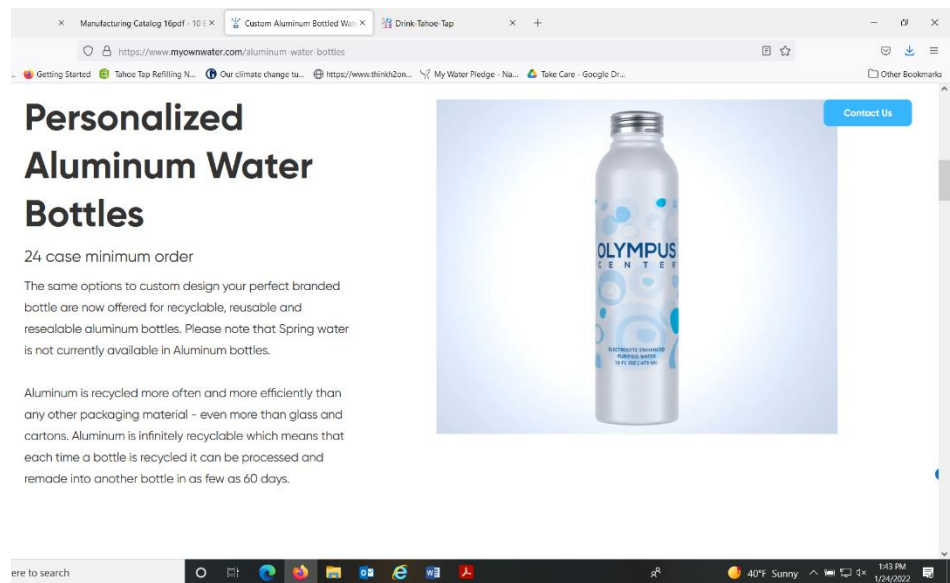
Manufacturing Catalog 16pdf · 10 × | Custom Aluminum Bottled Wat × | Drink Tahoe Tap × | +

https://www.myownwater.com/aluminum-water-bottles

Getting Started | Tahoe Tap Refilling N... | Our climate change tu... | https://www.thinkh2on... | My Water Pledge - Na... | Take Care - Google Dr... | Other Bookmarks

Contact Us

Personalized Aluminum Water Bottles

24 case minimum order

The same options to custom design your perfect branded bottle are now offered for recyclable, reusable and resealable aluminum bottles. Please note that Spring water is not currently available in Aluminum bottles.

Aluminum is recycled more often and more efficiently than any other packaging material - even more than glass and cartons. Aluminum is infinitely recyclable which means that each time a bottle is recycled it can be processed and remade into another bottle in as few as 60 days.

OLYMPUS
CENTER

ELECTROLYTE ENHANCED
PURIFIED WATER
16 FL OZ | 473 ML

ere to search

40°F Sunny
1:43 PM
1/24/2022